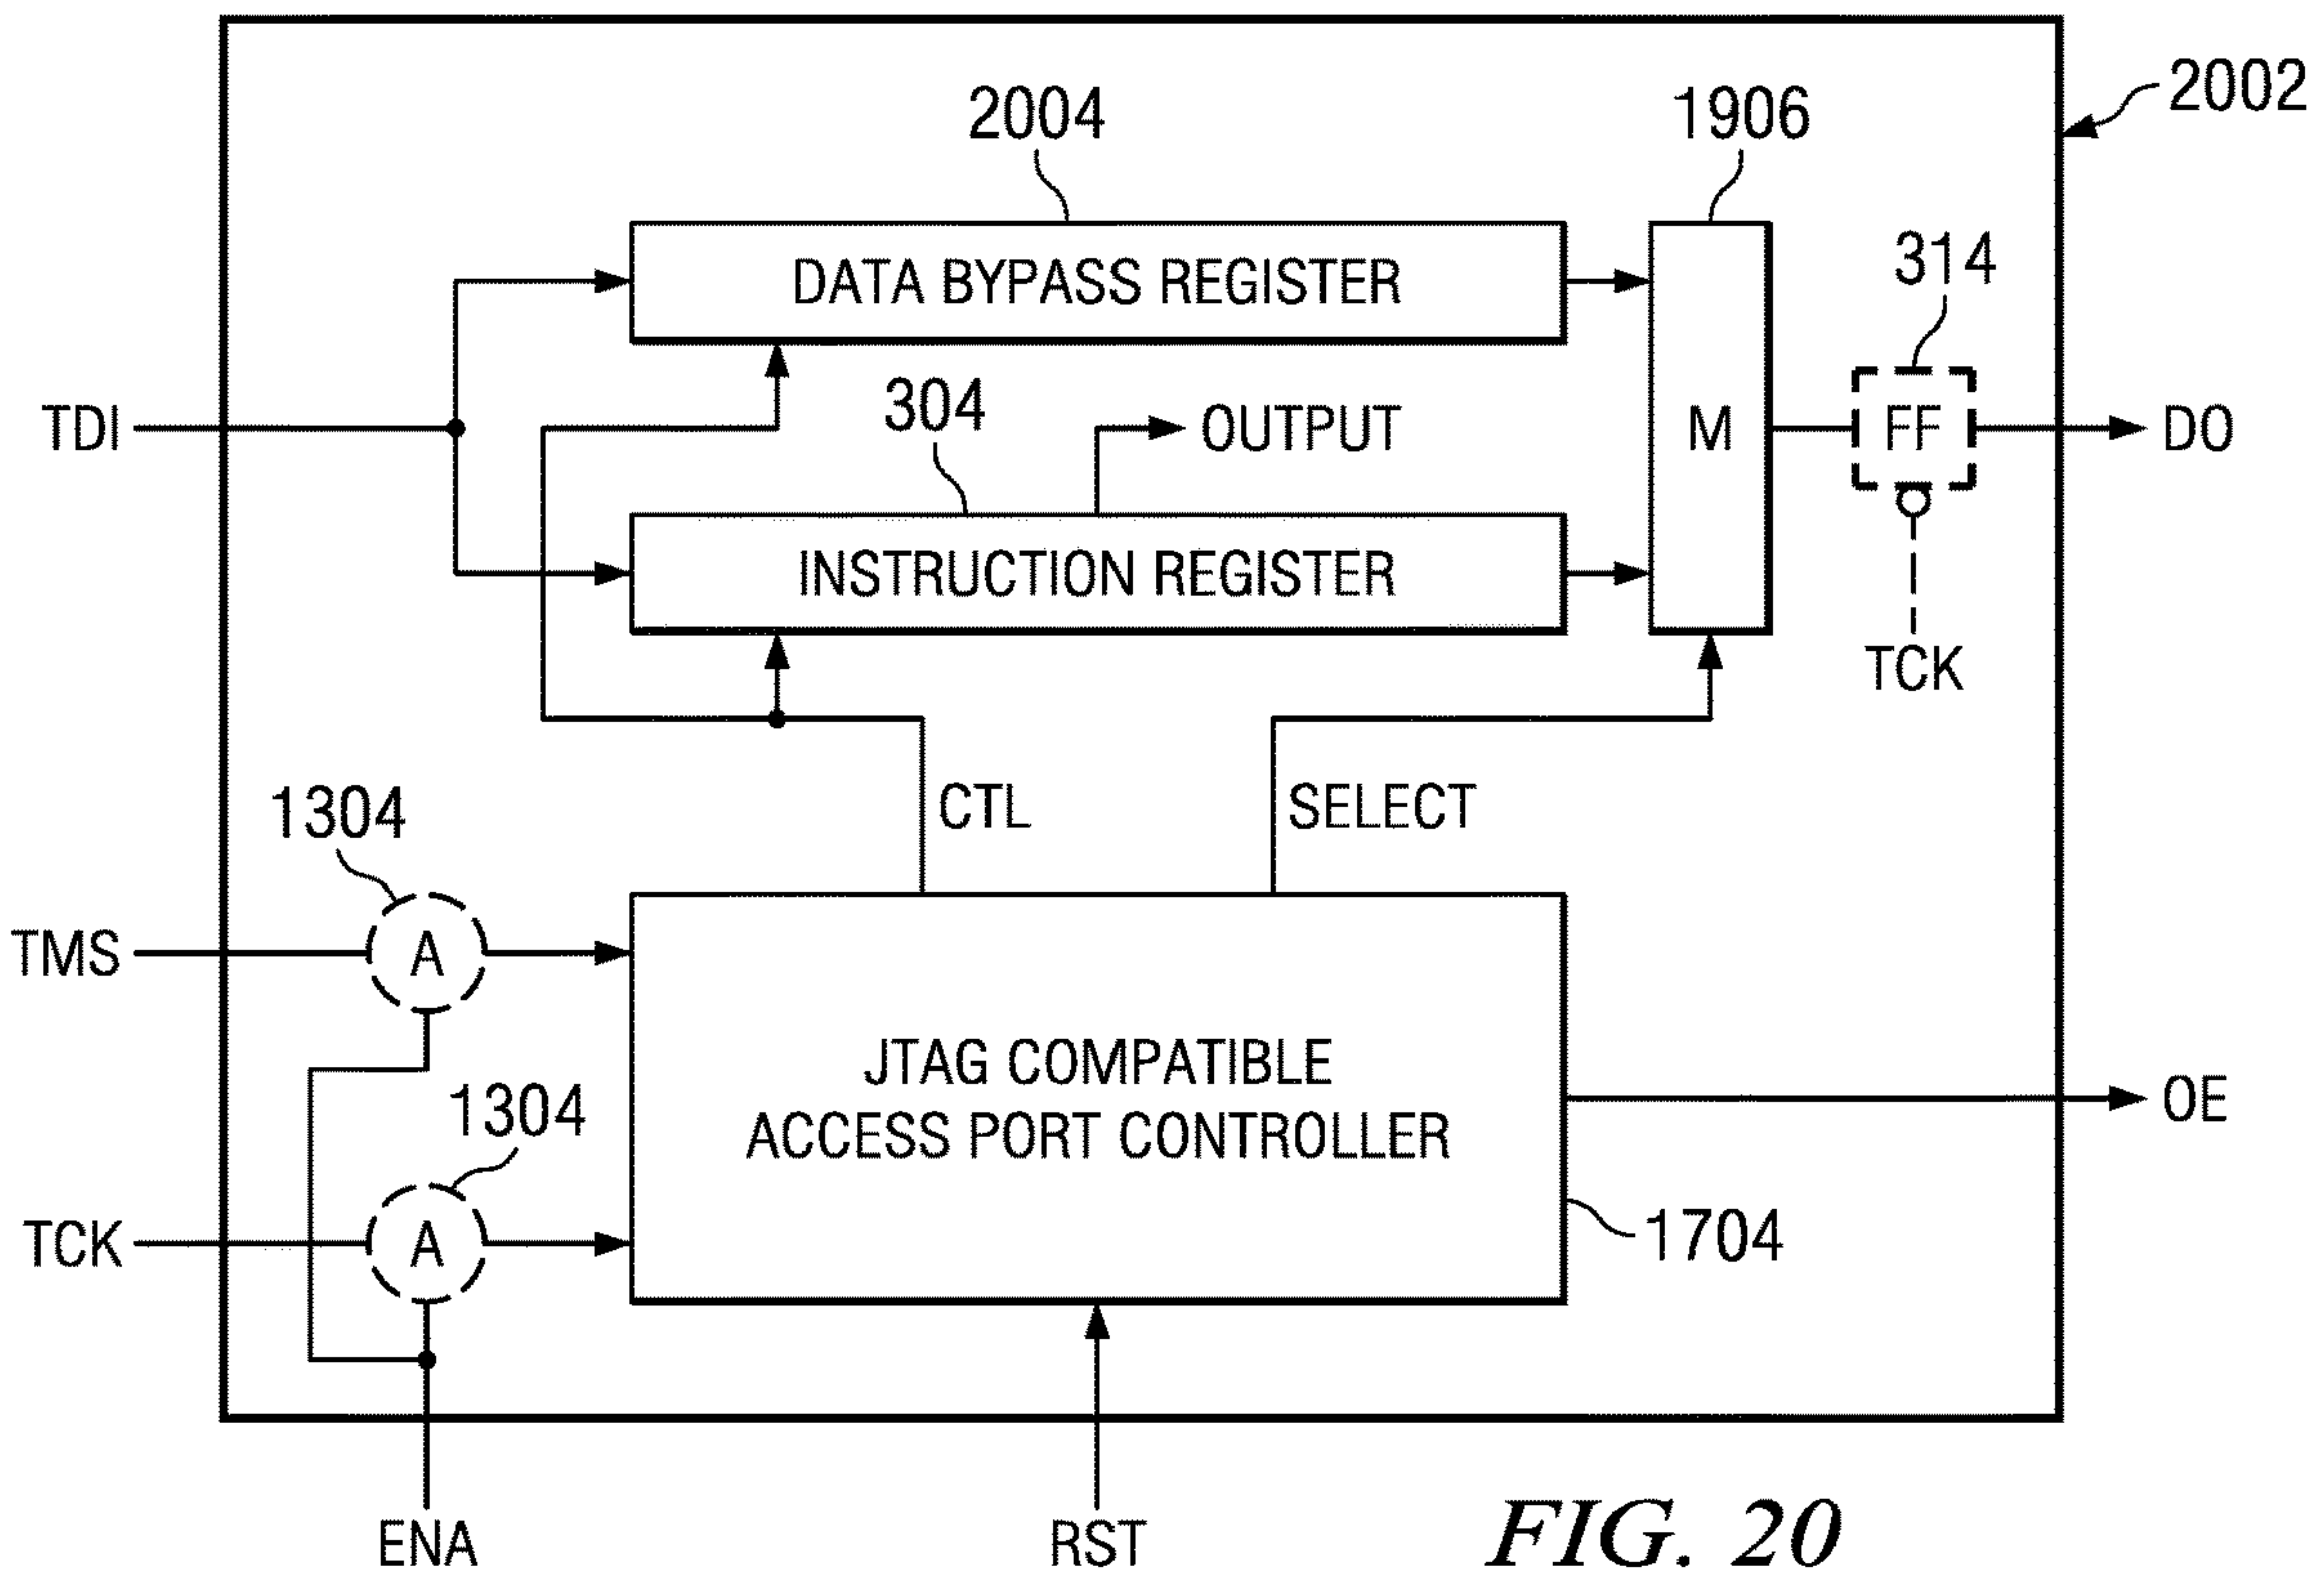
2002

2004

1906

DATA BYPASS REGISTER

314

304

OUTPUT

TDI

M

FF

DO

INSTRUCTION REGISTER

TCK

CTL

SELECT

1304

TMS

A

JTAG COMPATIBLE ACCESS PORT CONTROLLER

OE

1304

TCK

A

1704

ENA

RST

FIG. 20